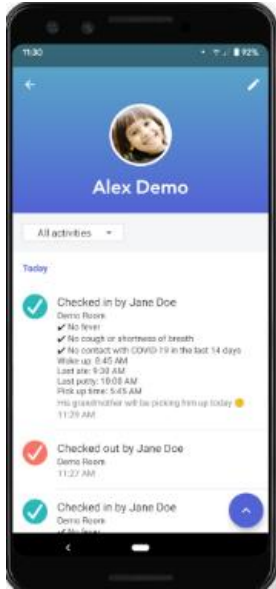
11:30

92%

Alex Demo

All activities

Today

Checked in by Jane Doe
Demo Room
✔ No fever
✔ No cough or shortness of breath
✔ No contact with COVID-19 in the last 14 days
Wake up: 6:45 AM
Last ate: 9:30 AM
Last potty: 10:08 AM
Pick up time: 5:45 AM
His grandmother will be picking him up today 😊
11:29 AM

Checked out by Jane Doe
Demo Room
11:27 AM

Checked in by Jane Doe
Demo Room
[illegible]